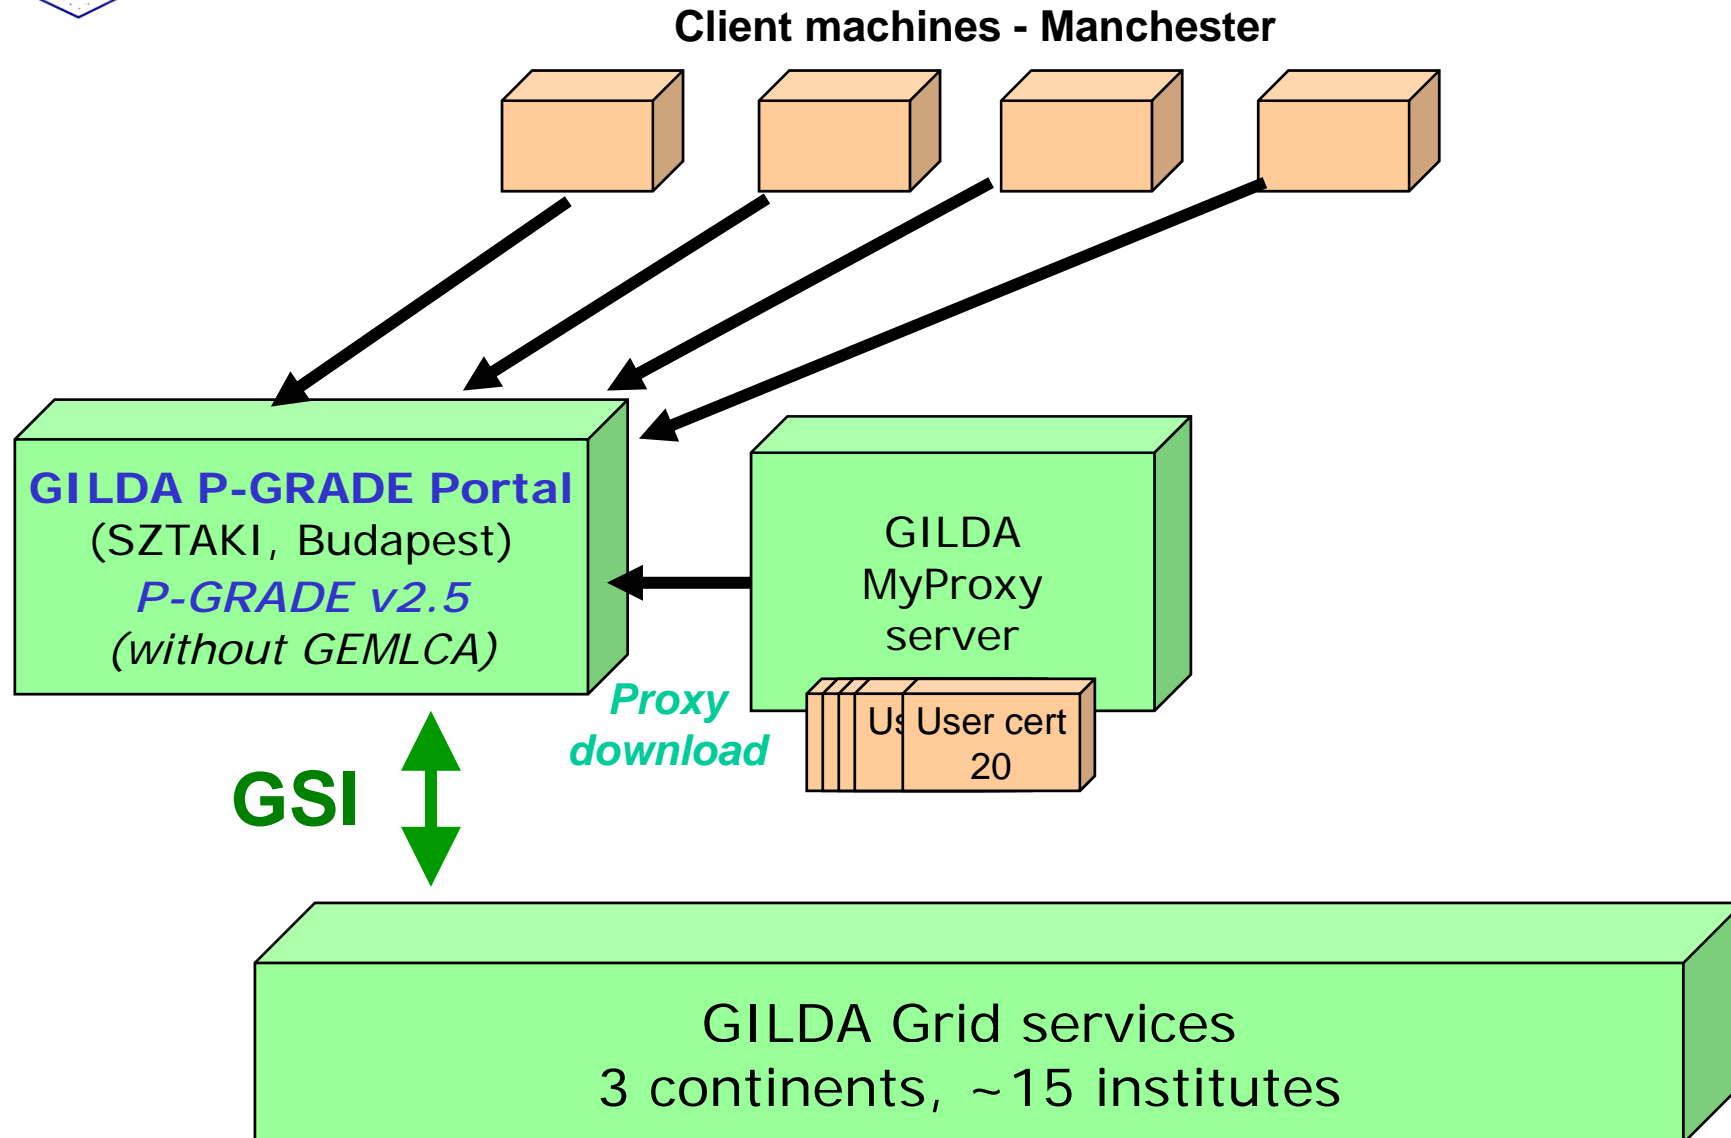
Client machines - Manchester

GILDA P-GRADE Portal
(SZTAKI, Budapest)
P-GRADE v2.5
(without GEMLCA)

GILDA
MyProxy
server

Proxy
download

Us User cert
20

GSI

GILDA Grid services
3 continents, ~15 institutes